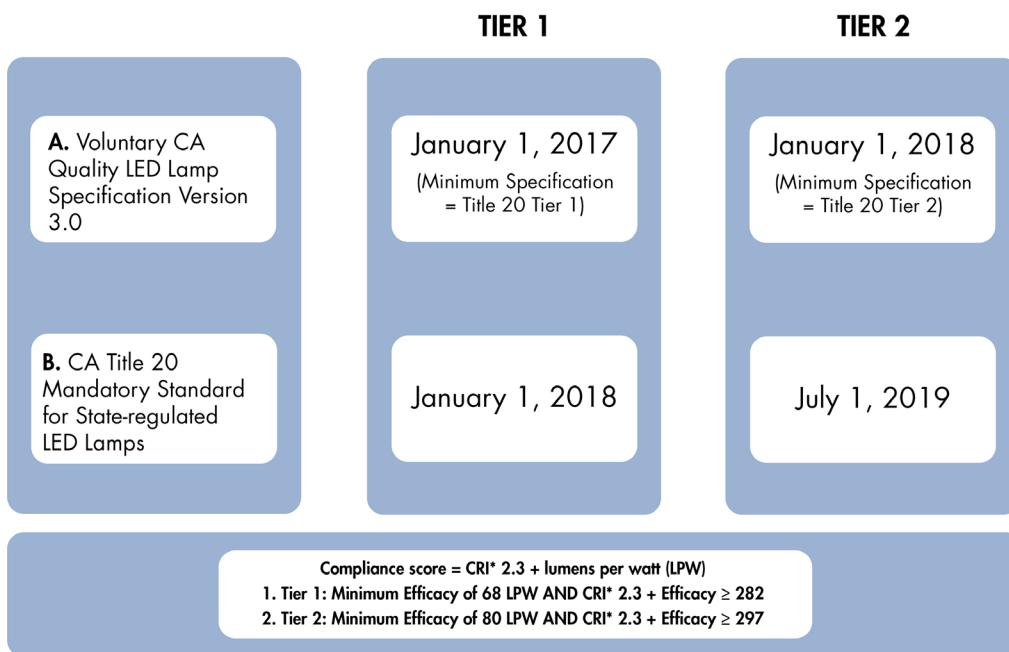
TIER 1

TIER 2

**A.** Voluntary CA Quality LED Lamp Specification Version 3.0

**B.** CA Title 20 Mandatory Standard for State-regulated LED Lamps

January 1, 2017
(Minimum Specification = Title 20 Tier 1)

January 1, 2018

January 1, 2018
(Minimum Specification = Title 20 Tier 2)

July 1, 2019

**Compliance score = CRI* 2.3 + lumens per watt (LPW)**
**1. Tier 1: Minimum Efficacy of 68 LPW AND CRI* 2.3 + Efficacy $\geq$ 282**
**2. Tier 2: Minimum Efficacy of 80 LPW AND CRI* 2.3 + Efficacy $\geq$ 297**